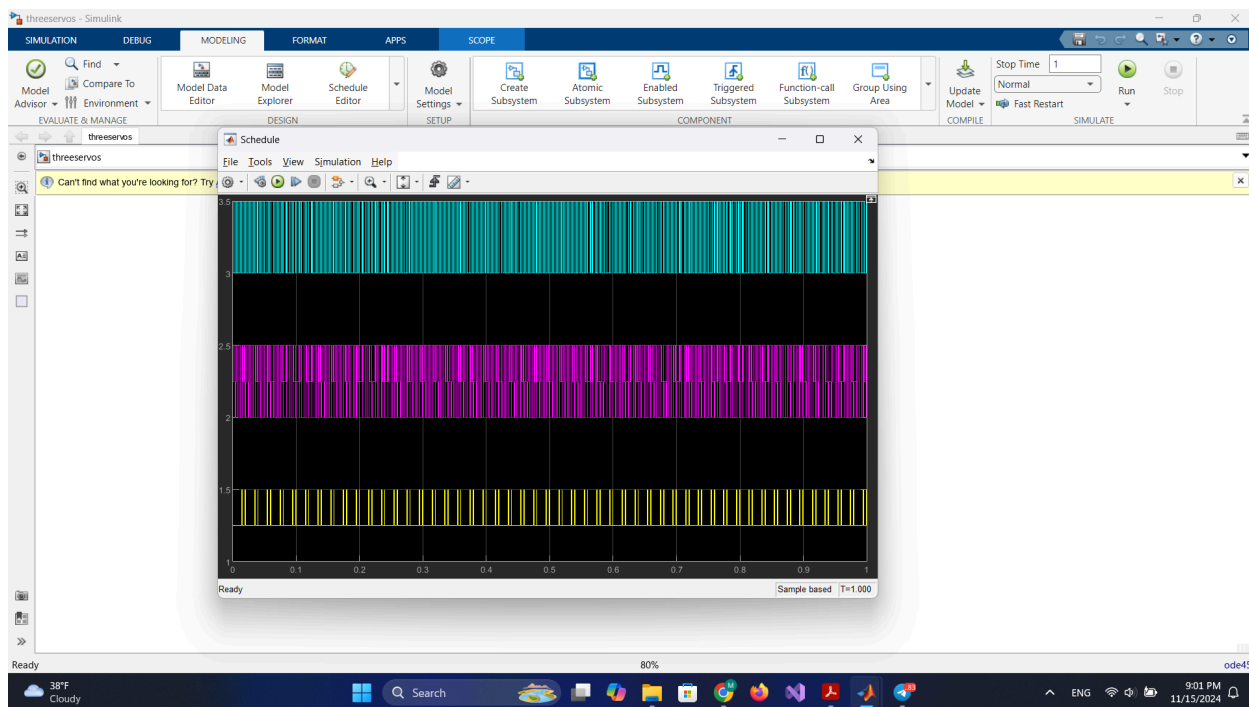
threeservos - Simulink

SIMULATION DEBUG MODELING FORMAT APPS SCOPE

Model Advisor
Find
Compare To
Environment
EVALUATE & MANAGE

Model Data Editor
Model Explorer
Schedule Editor
DESIGN

Model Settings
SETUP

Create Subsystem
Atomic Subsystem
Enabled Subsystem
Triggered Subsystem
Function-call Subsystem
Group Using Area
COMPONENT

Update Model
COMPILE

Stop Time 1
Normal
Fast Restart
Run
Stop
SIMULATE

threeservos

threeservos

Can't find what you're looking for? Try

Schedule

File Tools View Simulation Help

3.5
3
2.5
2
1.5
1
0 0.1 0.2 0.3 0.4 0.5 0.6 0.7 0.8 0.9 1

Ready
Sample based T=1.000

Ready
80%
ode45

38°F
Cloudy
Search
ENG
9:01 PM
11/15/2024